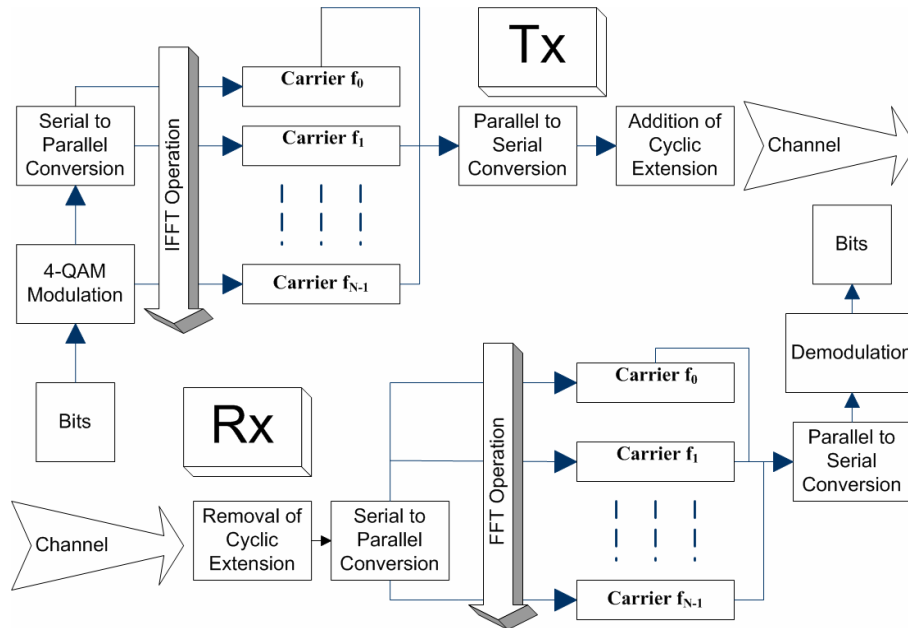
Tx

Serial to Parallel Conversion

IFFT Operation

Carrier $f_0$

Carrier $f_1$

Carrier $f_{N-1}$

Parallel to Serial Conversion

Addition of Cyclic Extension

Channel

4-QAM Modulation

Bits

Bits

Demodulation

Rx

FFT Operation

Carrier $f_0$

Carrier $f_1$

Carrier $f_{N-1}$

Parallel to Serial Conversion

Channel

Removal of Cyclic Extension

Serial to Parallel Conversion